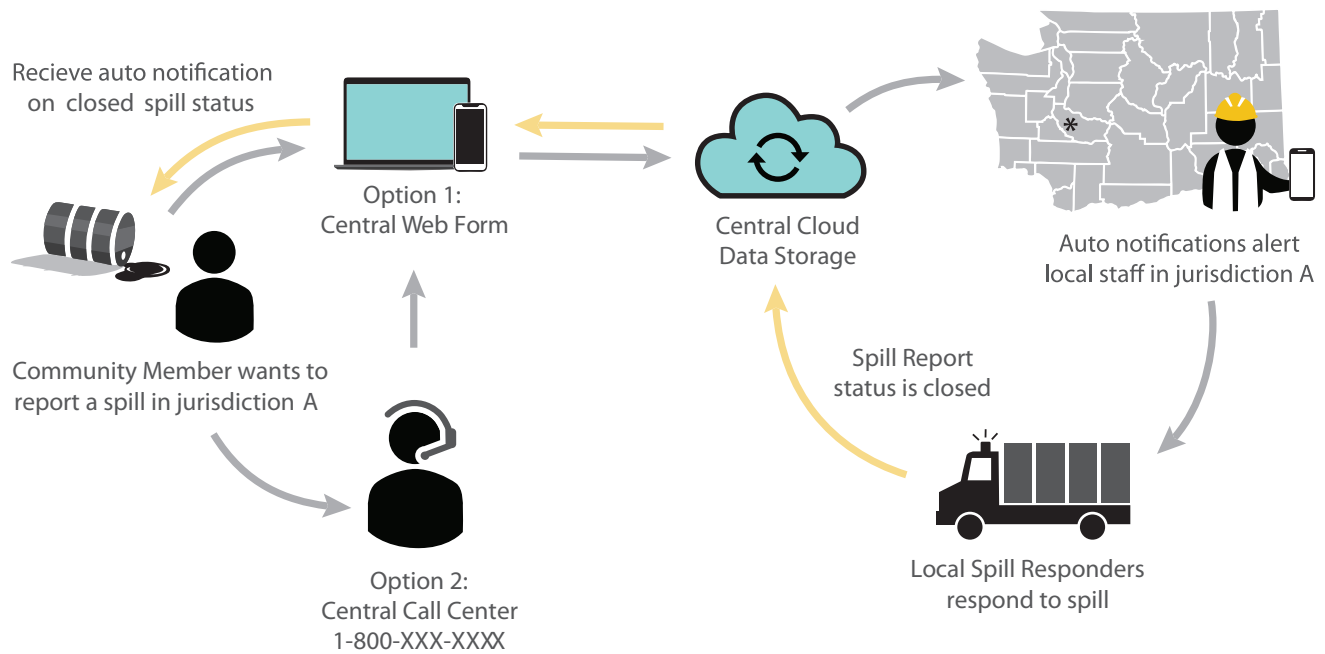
Recieve auto notification on closed spill status

Option 1:
Central Web Form

Central Cloud Data Storage

Auto notifications alert local staff in jurisdiction A

Community Member wants to report a spill in jurisdiction A

Spill Report status is closed

Option 2:
Central Call Center
1-800-XXX-XXXX

Local Spill Responders respond to spill